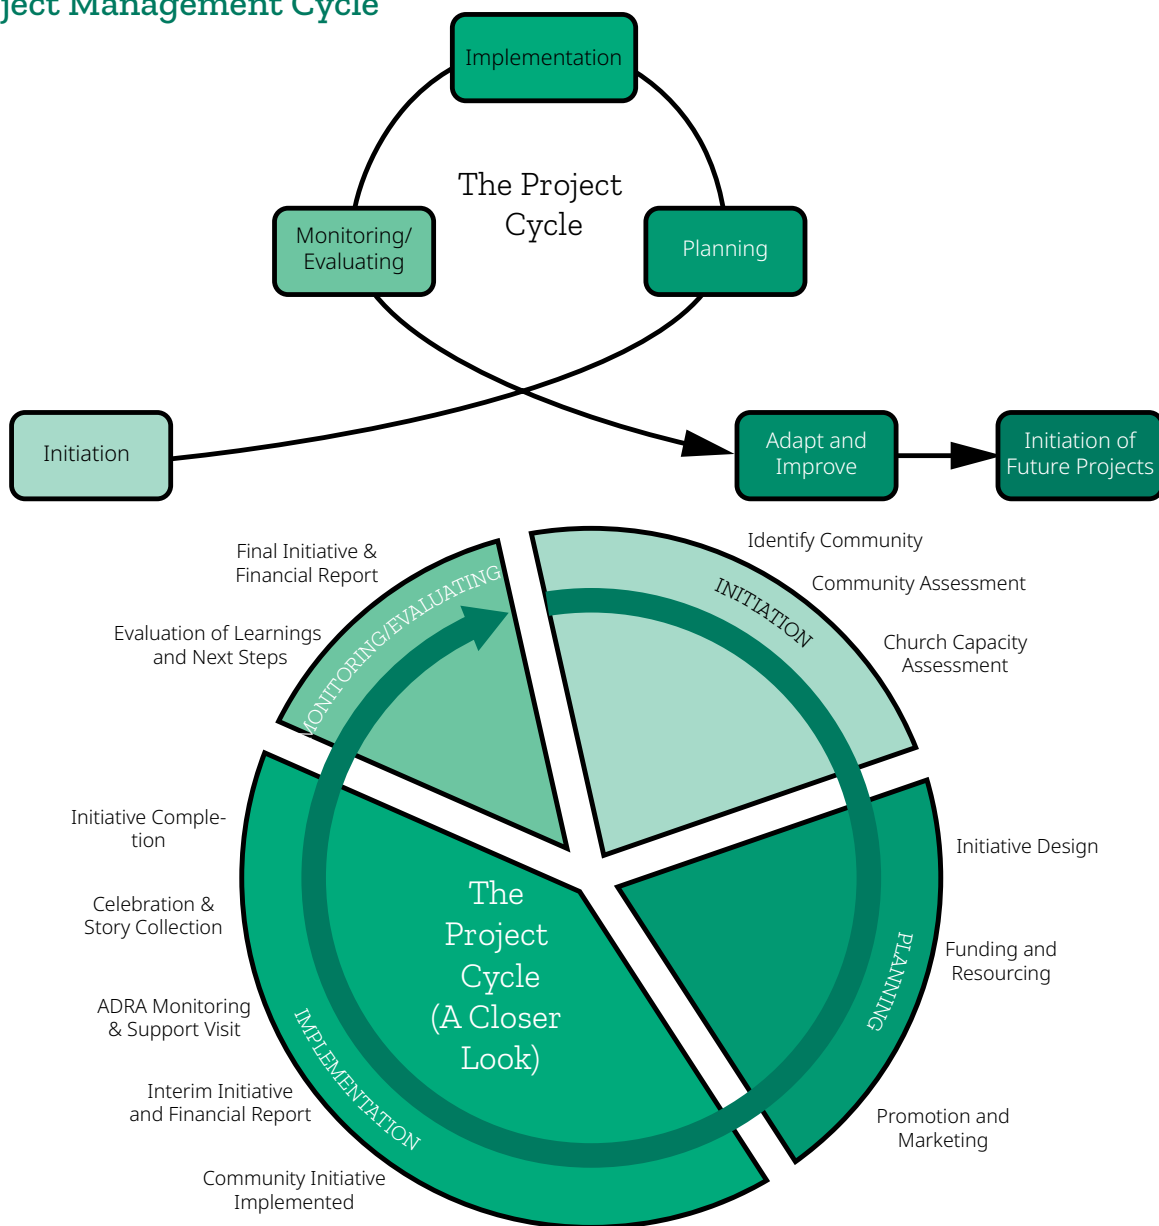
ject Management Cycle

Implementation

The Project Cycle

Monitoring/ Evaluating

Planning

Initiation

Adapt and Improve

Initiation of Future Projects

Final Initiative & Financial Report

Evaluation of Learnings and Next Steps

MONITORING/EVALUATING

Identify Community

Community Assessment

INITIATION

Church Capacity Assessment

Initiative Completion

Celebration & Story Collection

ADRA Monitoring & Support Visit

Interim Initiative and Financial Report

Community Initiative Implemented

IMPLEMENTATION

The Project Cycle (A Closer Look)

Initiative Design

Funding and Resourcing

PLANNING

Promotion and Marketing